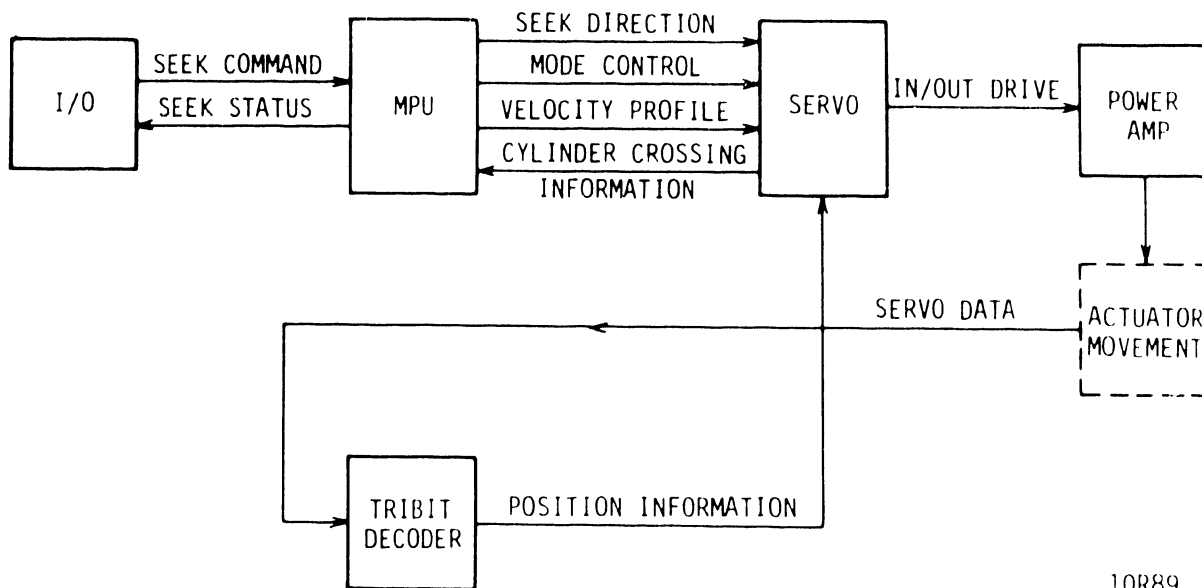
I/O

SEEK COMMAND

SEEK STATUS

MPU

SEEK DIRECTION

MODE CONTROL

VELOCITY PROFILE

CYLINDER CROSSING INFORMATION

SERVO

IN/OUT DRIVE

POWER AMP

ACTUATOR MOVEMENT

SERVO DATA

TRIBIT DECODER

POSITION INFORMATION

10R89